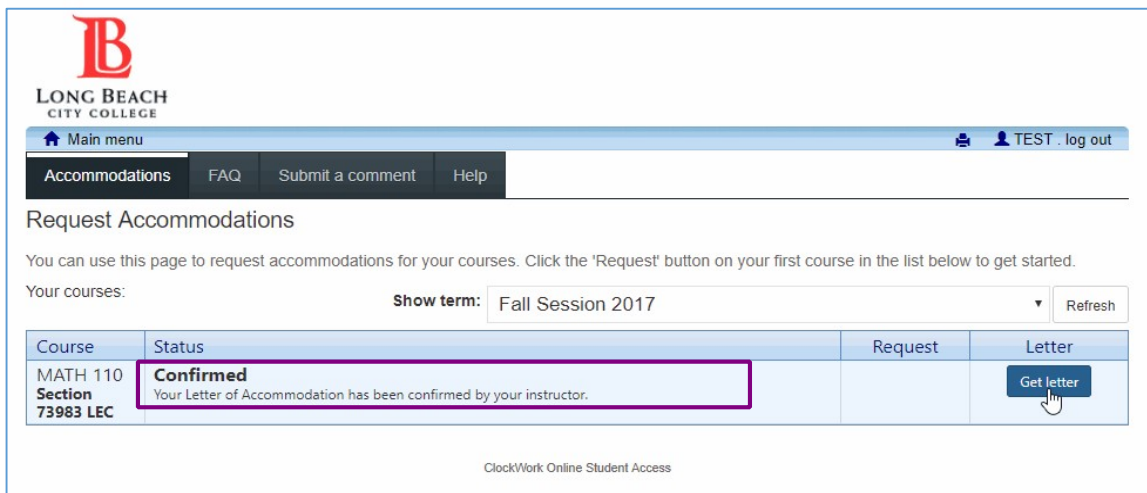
LB
LONG BEACH
CITY COLLEGE

Main menu
TEST . log out

Accommodations | FAQ | Submit a comment | Help

Request Accommodations

You can use this page to request accommodations for your courses. Click the 'Request' button on your first course in the list below to get started.

Your courses:

Show term: Fall Session 2017 ▾ Refresh

| Course | Status | Request | Letter |
|---|---|---|---|
| MATH 110 **Section 73983 LEC** | **Confirmed** Your Letter of Accommodation has been confirmed by your instructor. | | Get letter |

ClockWork Online Student Access